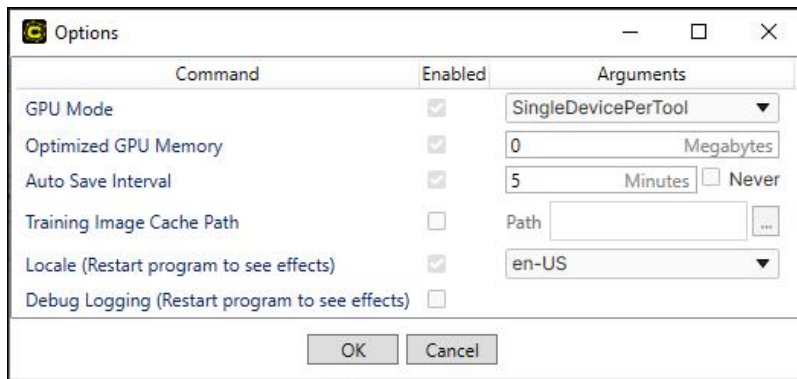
Options

| Command | Enabled | Arguments |
|---|---|---|
| GPU Mode | | SingleDevicePerTool |
| Optimized GPU Memory | | 0 Megabytes |
| Auto Save Interval | | 5 Minutes Never |
| Training Image Cache Path | | Path ... |
| Locale (Restart program to see effects) | | en-US |
| Debug Logging (Restart program to see effects) | | |

OK Cancel